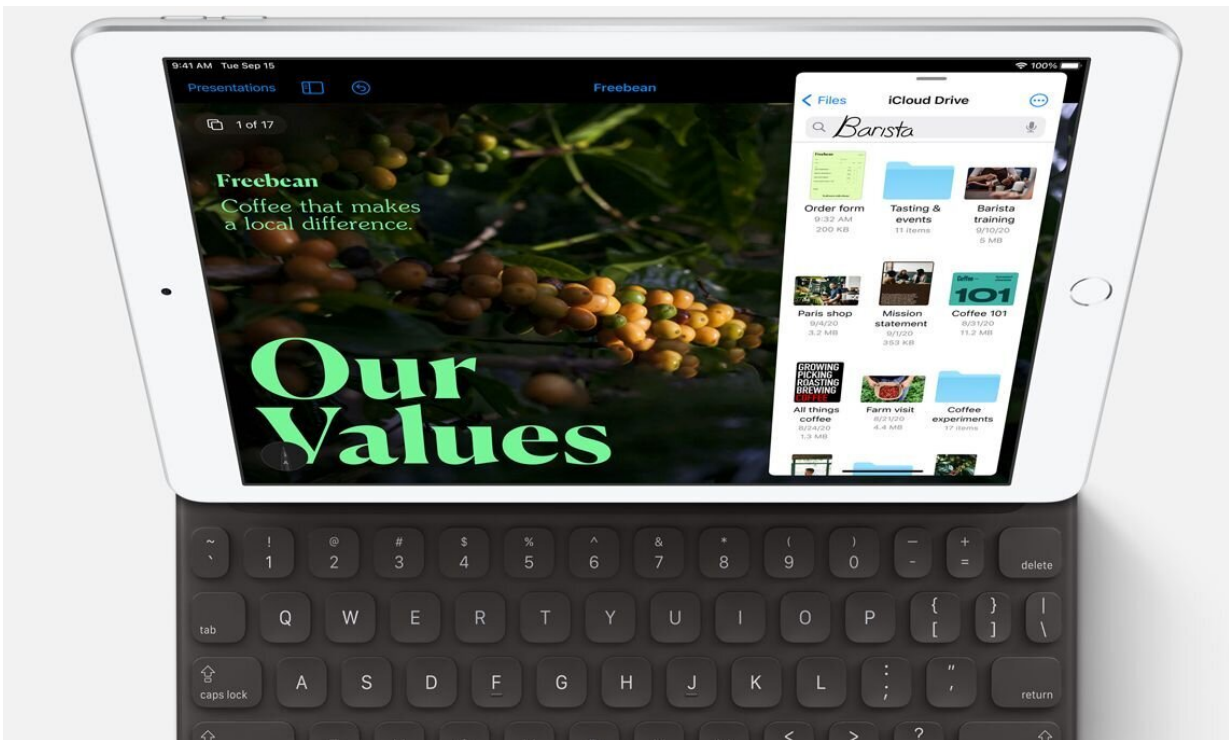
9:41 AM Tue Sep 15

100%

Presentations

Freebean

1 of 17

Freebean
Coffee that makes a local difference.

Our Values

< Files

iCloud Drive

Barista

Order form
9:32 AM
200 KB

Tasting & events
11 items

Barista training
9/10/20
5 MB

Paris shop
9/4/20
3.2 MB

Mission statement
9/1/20
353 KB

Coffee 101
8/31/20
11.2 MB

GROWING PICKING ROASTING BREWING COFFEE

All things coffee
8/24/20
1.3 MB

Farm visit
8/21/20
4.4 MB

Coffee experiments
17 items

~ `
! 1
@ 2
# 3
$ 4
% 5
^ 6
& 7
* 8
( 9
) 0
— -
+ =
delete

tab
Q
W
E
R
T
Y
U
I
O
P
{ [
} ]
| \

caps lock
A
S
D
F
G
H
J
K
L
: ;
" '
return

<
>
?